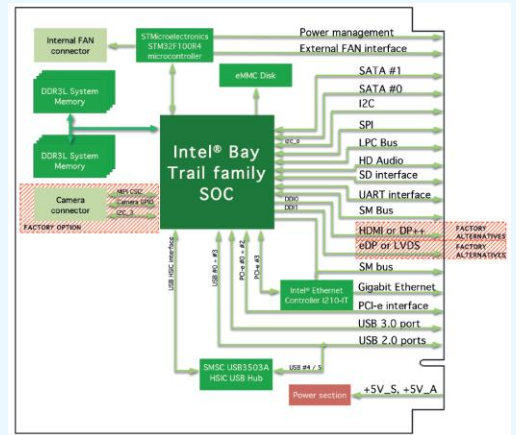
Internal FAN connector

STMicroelectronics STM32F100R4 microcontroller

Power management

External FAN interface

eMMC Disk

DDR3L System Memory

DDR3L System Memory

Intel® Bay Trail family SOC

SATA #1

SATA #0

I2C

SPI

LPC Bus

HD Audio

SD interface

UART interface

SM Bus

HDMI or DP++

eDP or LVDS

FACTORY ALTERNATIVES

FACTORY ALTERNATIVES

SM bus

Camera connector

MIPI CSI2

Camera SPI0

I2C_3

FACTORY OPTION

I2C_0

DDI0

DDI1

USB HSIC interface

USB #0 – #3

PCI-e #0 – #2

PCI-e #3

Intel® Ethernet Controller I210-IT

Gigabit Ethernet

PCI-e interface

USB 3.0 port

USB 2.0 ports

SMSC USB3503A HSIC USB Hub

USB #4 / 5

Power section

+5V_S, +5V_A